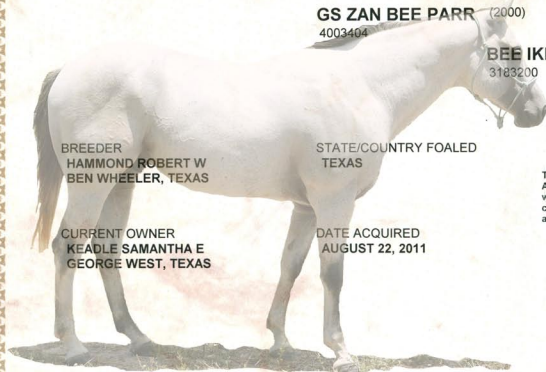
GS ZAN BEE PARR (2000)
4003404

BEE IK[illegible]
3183200

BREEDER
HAMMOND ROBERT W
BEN WHEELER, TEXAS

STATE/COUNTRY FOALED
TEXAS

CURRENT OWNER
KEADLE SAMANTHA E
GEORGE WEST, TEXAS

DATE ACQUIRED
AUGUST 22, 2011

T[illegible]
A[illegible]
w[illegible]
c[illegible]
a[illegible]